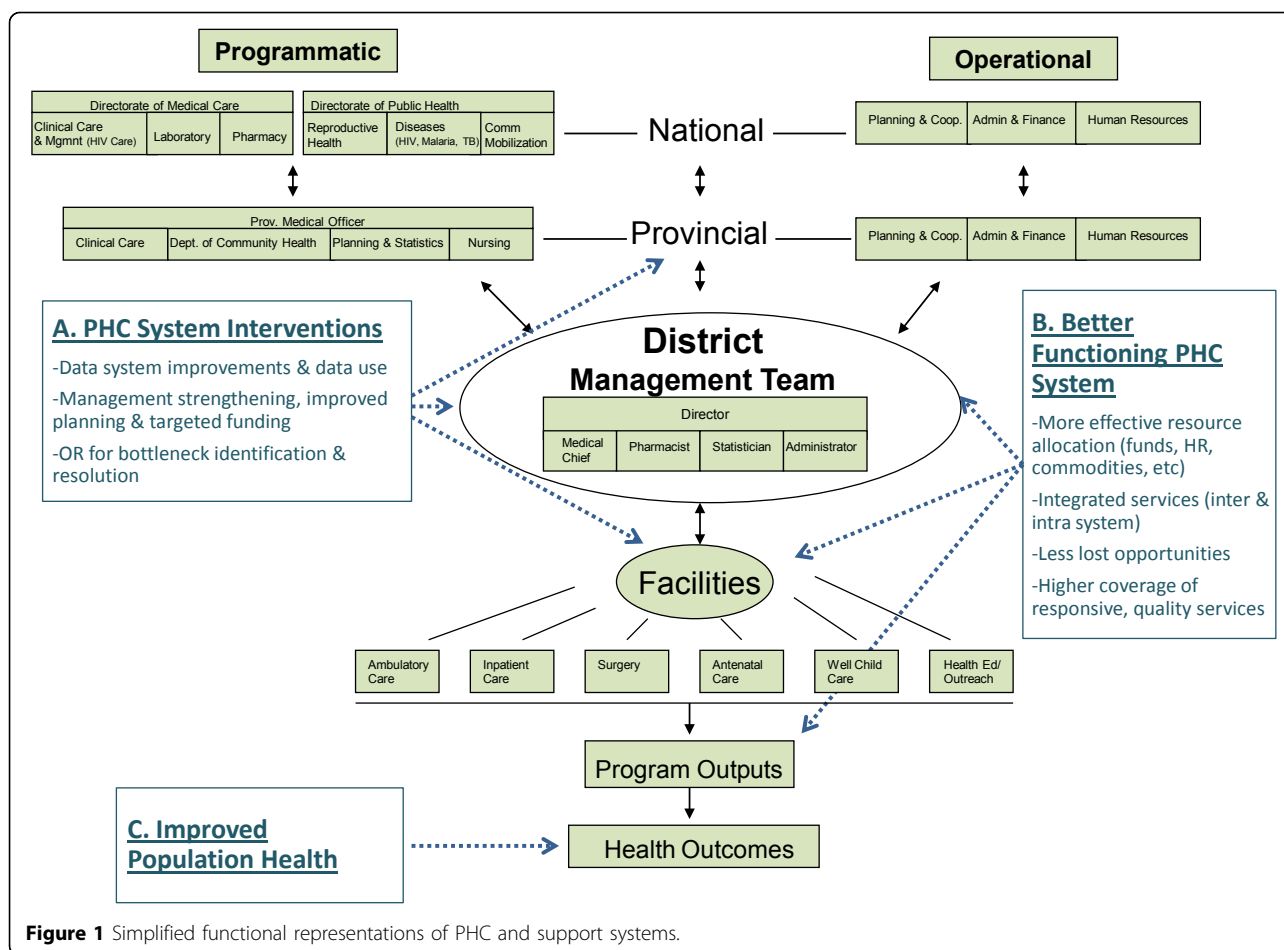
Programmatic

Operational

Directorate of Medical Care
Clinical Care & Mgmnt (HIV Care) | Laboratory | Pharmacy

Directorate of Public Health
Reproductive Health | Diseases (HIV, Malaria, TB) | Comm Mobilization

National

Planning & Coop. | Admin & Finance | Human Resources

Prov. Medical Officer
Clinical Care | Dept. of Community Health | Planning & Statistics | Nursing

Provincial

Planning & Coop. | Admin & Finance | Human Resources

A. PHC System Interventions
-Data system improvements & data use
-Management strengthening, improved planning & targeted funding
-OR for bottleneck identification & resolution

District
Management Team

Director
Medical Chief | Pharmacist | Statistician | Administrator

B. Better Functioning PHC System
-More effective resource allocation (funds, HR, commodities, etc)
-Integrated services (inter & intra system)
-Less lost opportunities
-Higher coverage of responsive, quality services

Facilities

Ambulatory Care | Inpatient Care | Surgery | Antenatal Care | Well Child Care | Health Ed/ Outreach

Program Outputs

C. Improved Population Health

Health Outcomes

Figure 1 Simplified functional representations of PHC and support systems.